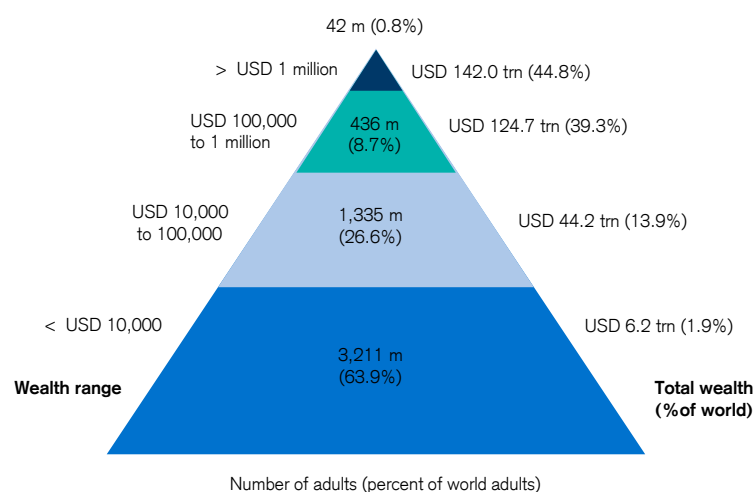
42 m (0.8%)

> USD 1 million

USD 142.0 trn (44.8%)

USD 100,000 to 1 million

436 m (8.7%)

USD 124.7 trn (39.3%)

USD 10,000 to 100,000

1,335 m (26.6%)

USD 44.2 trn (13.9%)

< USD 10,000

USD 6.2 trn (1.9%)

3,211 m (63.9%)

Wealth range

Total wealth (%of world)

Number of adults (percent of world adults)